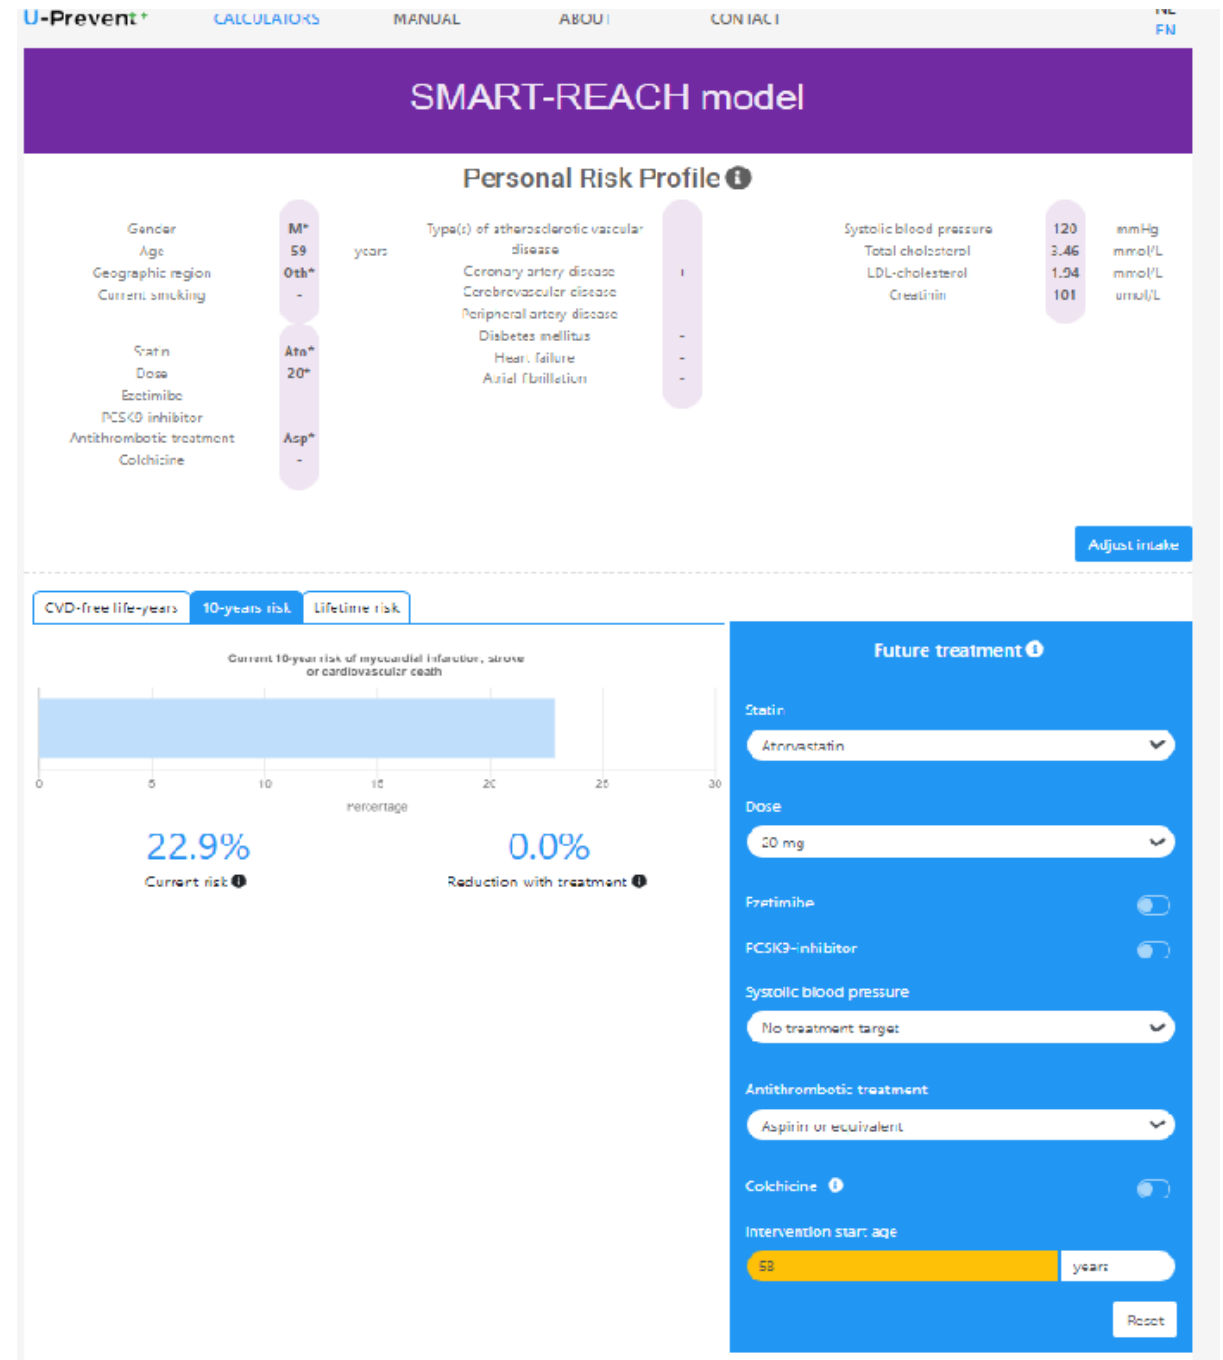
U-Prevent⁺ CALCULATORS MANUAL ABOUT CONTACT NL EN

SMART-REACH model

Personal Risk Profile

| | | |
|---|---|---|
| Gender | M* | |
| Age | 59 | years |
| Geographic region | Oth* | |
| Current smoking | - | |

| | |
|---|---|
| Statin | Ato* |
| Dose | 20* |
| Ezetimibe | |
| PCSK9 inhibitor | |
| Antithrombotic treatment | Asp* |
| Colchicine | - |

| | |
|---|---|
| Type(s) of atherosclerotic vascular disease | |
| Coronary artery disease | + |
| Cerebrovascular disease | |
| Peripheral artery disease | |
| Diabetes mellitus | - |
| Heart failure | - |
| Atrial fibrillation | - |

| | | |
|---|---|---|
| Systolic blood pressure | 120 | mmHg |
| Total cholesterol | 3.46 | mmol/L |
| LDL-cholesterol | 1.94 | mmol/L |
| Creatinin | 101 | umol/L |

Adjust intake

CVD-free life-years 10-years risk Lifetime risk

Current 10-year risk of myocardial infarction, stroke or cardiovascular death

0 5 10 15 20 25 30
Percentage

22.9%
Current risk

0.0%
Reduction with treatment

Future treatment

Statin
Atorvastatin

Dose
20 mg

Ezetimibe

PCSK9-inhibitor

Systolic blood pressure
No treatment target

Antithrombotic treatment
Aspirin or equivalent

Colchicine

Intervention start age
58 years

Reset